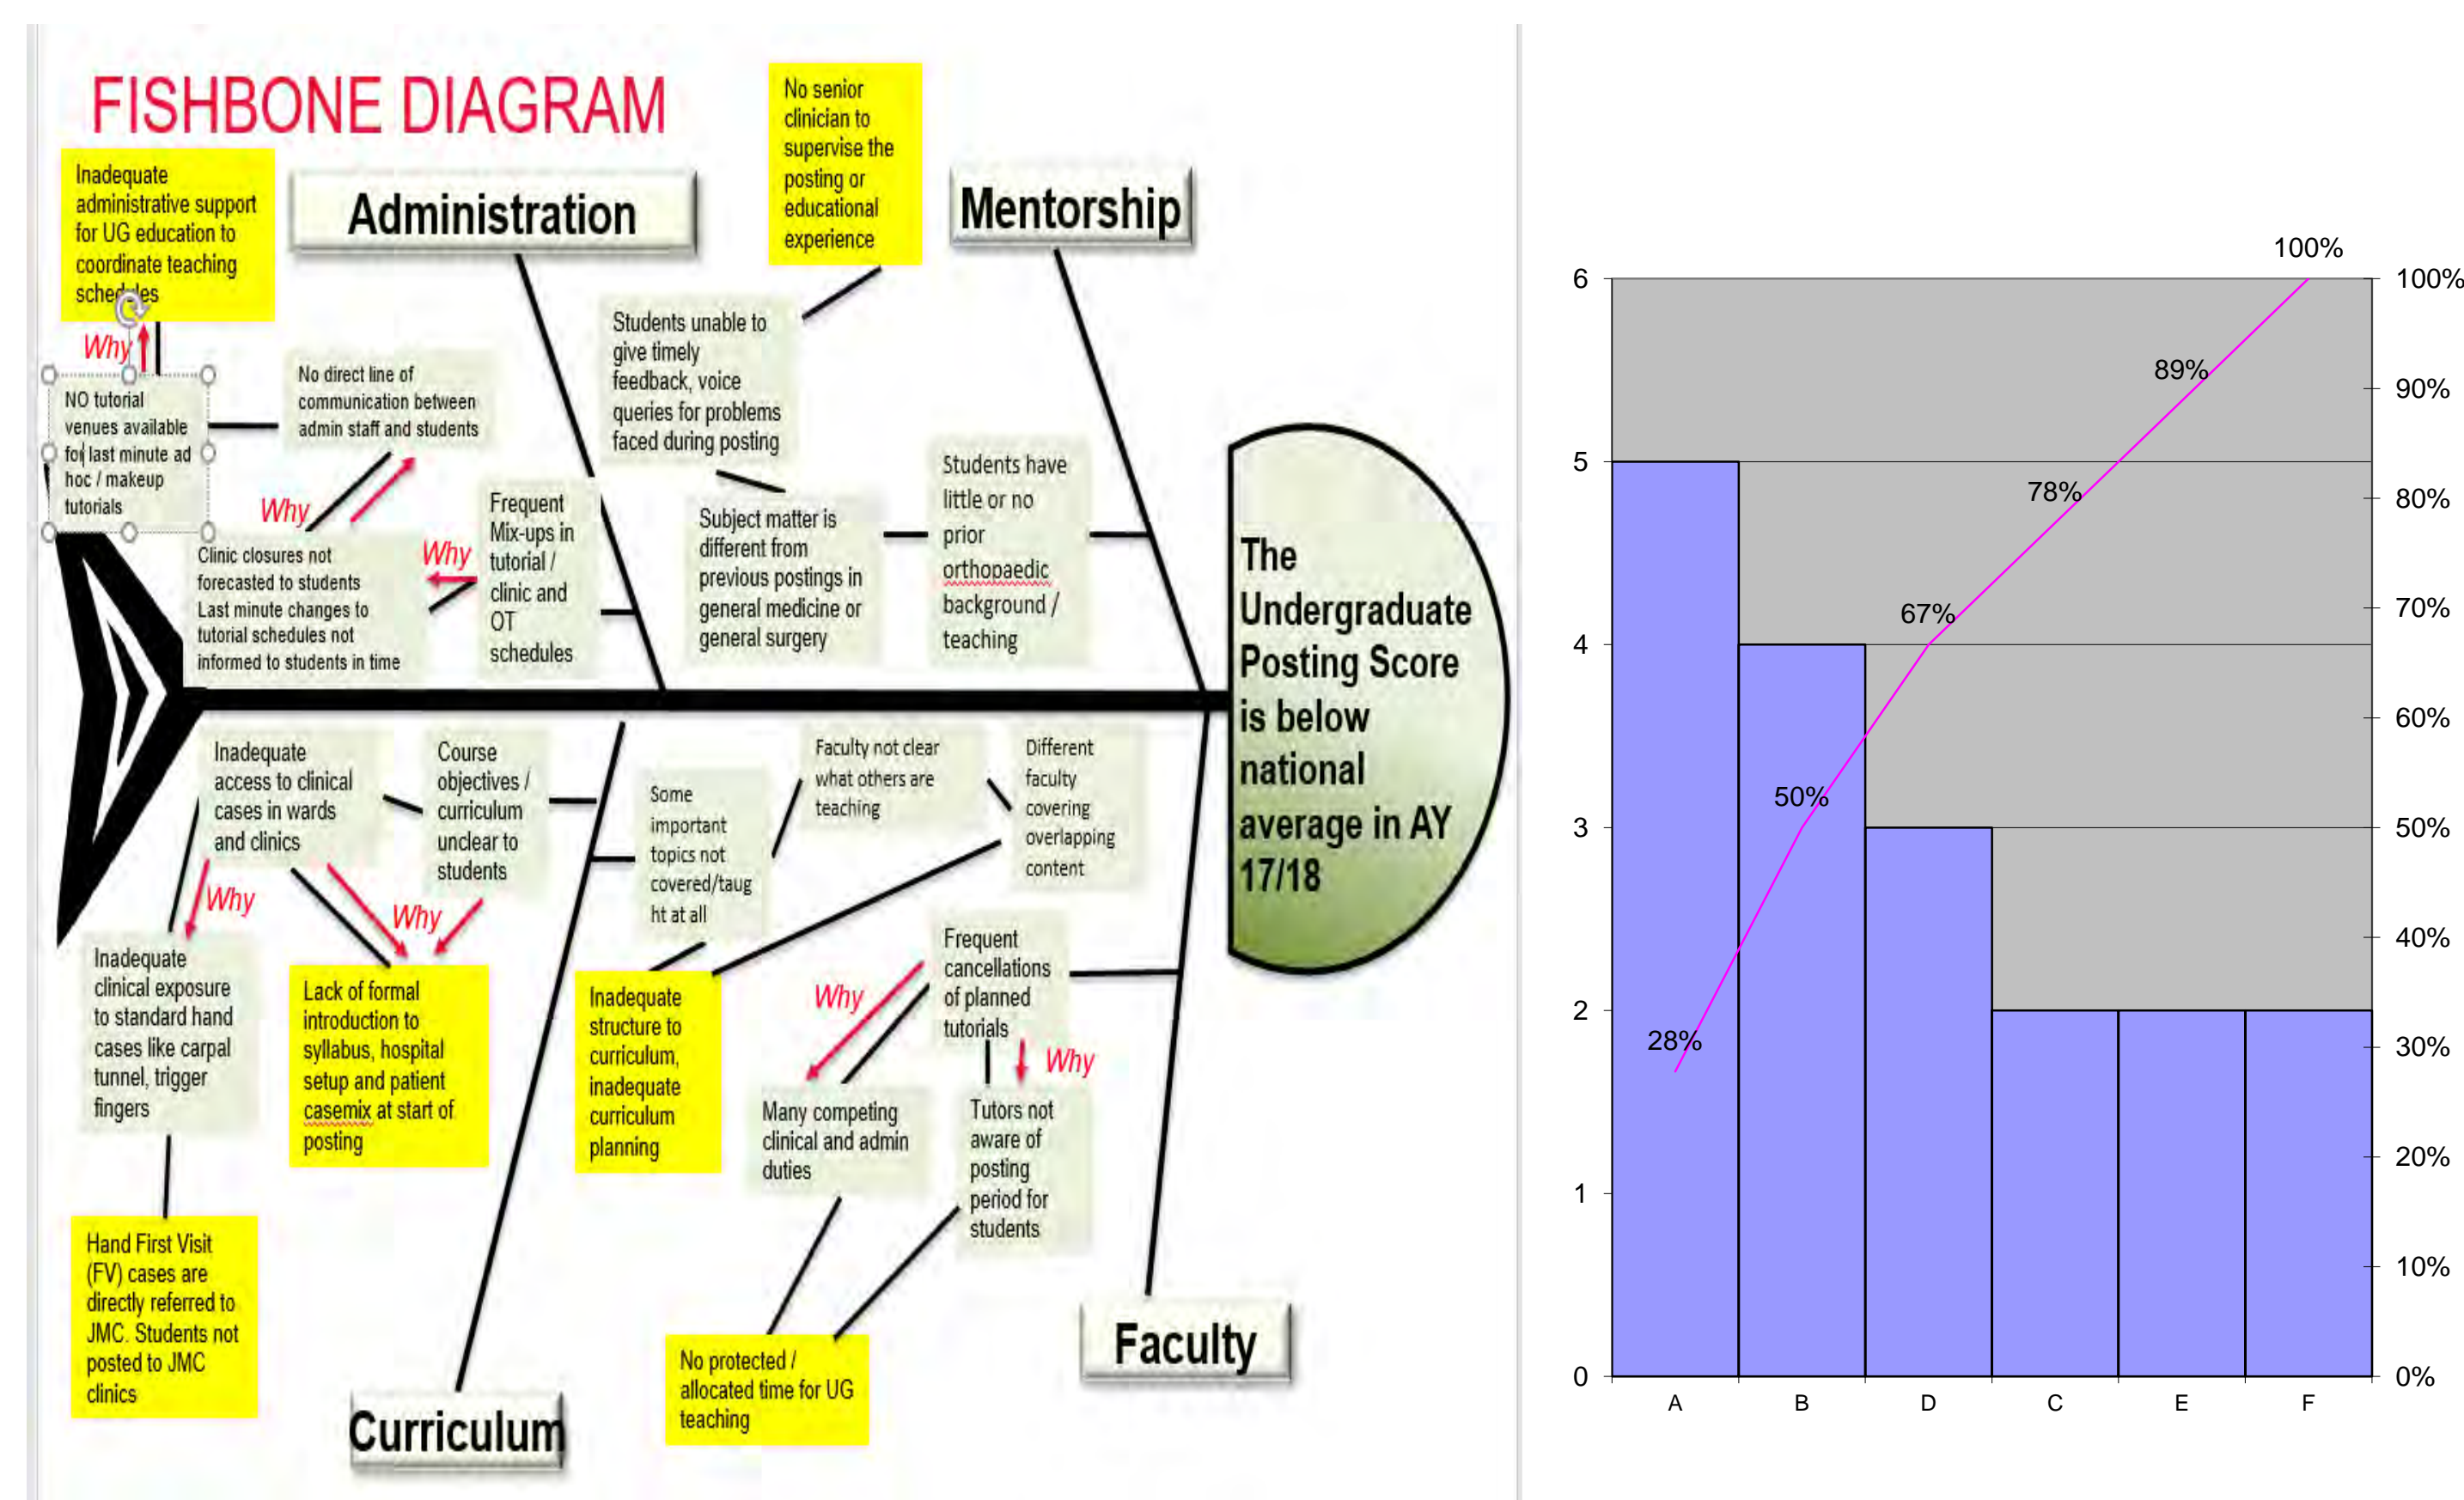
FISHBONE DIAGRAM

Inadequate administrative support for UG education to coordinate teaching schedules

Administration

No senior clinician to supervise the posting or educational experience

Mentorship

Why

NO tutorial venues available for last minute ad hoc / makeup tutorials

No direct line of communication between admin staff and students

Students unable to give timely feedback, voice queries for problems faced during posting

Why

Why

Clinic closures not forecasted to students Last minute changes to tutorial schedules not informed to students in time

Frequent Mix-ups in tutorial / clinic and OT schedules

Subject matter is different from previous postings in general medicine or general surgery

Students have little or no prior orthopaedic background / teaching

The Undergraduate Posting Score is below national average in AY 17/18

Inadequate access to clinical cases in wards and clinics

Course objectives / curriculum unclear to students

Some important topics not covered/taught at all

Faculty not clear what others are teaching

Different faculty covering overlapping content

Why

Why

Inadequate clinical exposure to standard hand cases like carpal tunnel, trigger fingers

Lack of formal introduction to syllabus, hospital setup and patient casemix at start of posting

Inadequate structure to curriculum, inadequate curriculum planning

Why

Frequent cancellations of planned tutorials

Why

Many competing clinical and admin duties

Tutors not aware of posting period for students

Hand First Visit (FV) cases are directly referred to JMC. Students not posted to JMC clinics

No protected / allocated time for UG teaching

Faculty

Curriculum

100%

6
5
4
3
2
1
0

100%
90%
80%
70%
60%
50%
40%
30%
20%
10%
0%

89%
78%
67%
50%
28%

A B D C E F